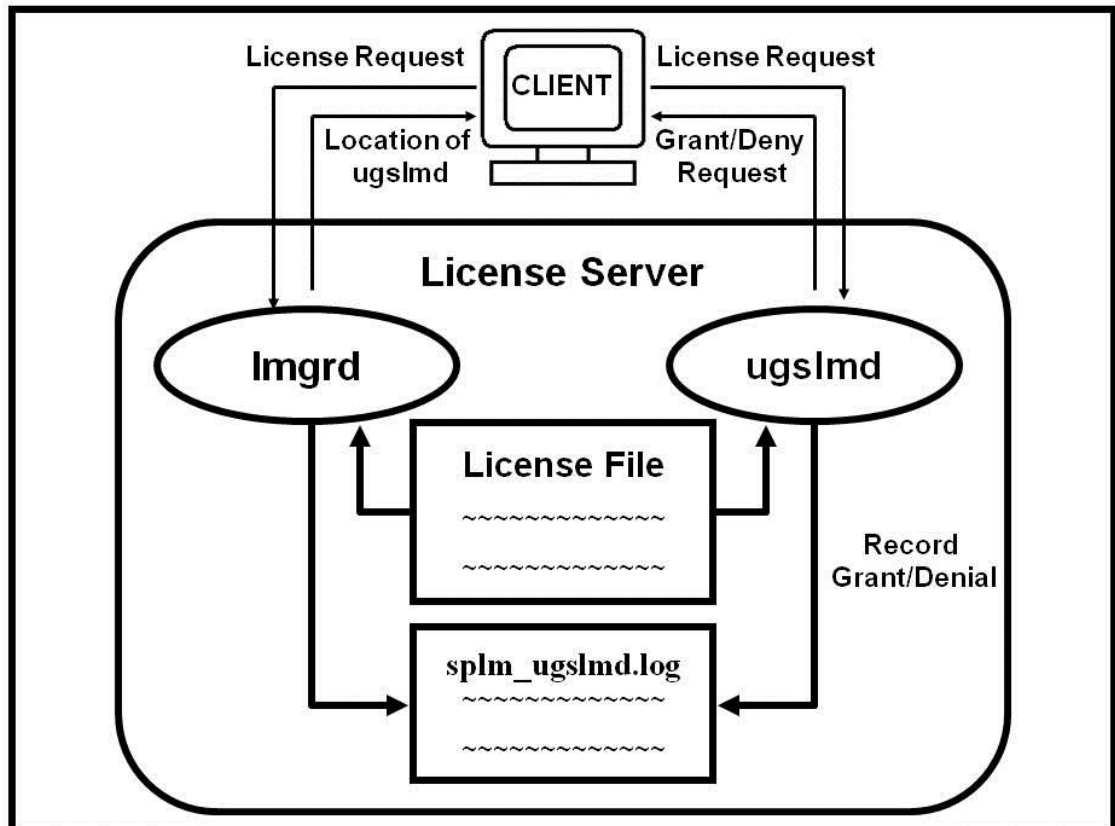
License Request

CLIENT

License Request

Location of ugslmd

Grant/Deny Request

License Server

lmgrd

ugslmd

License File

~~~~~~~~~~~~~

~~~~~~~~~~~~~

Record Grant/Denial

splm_ugslmd.log

~~~~~~~~~~~~~

~~~~~~~~~~~~~